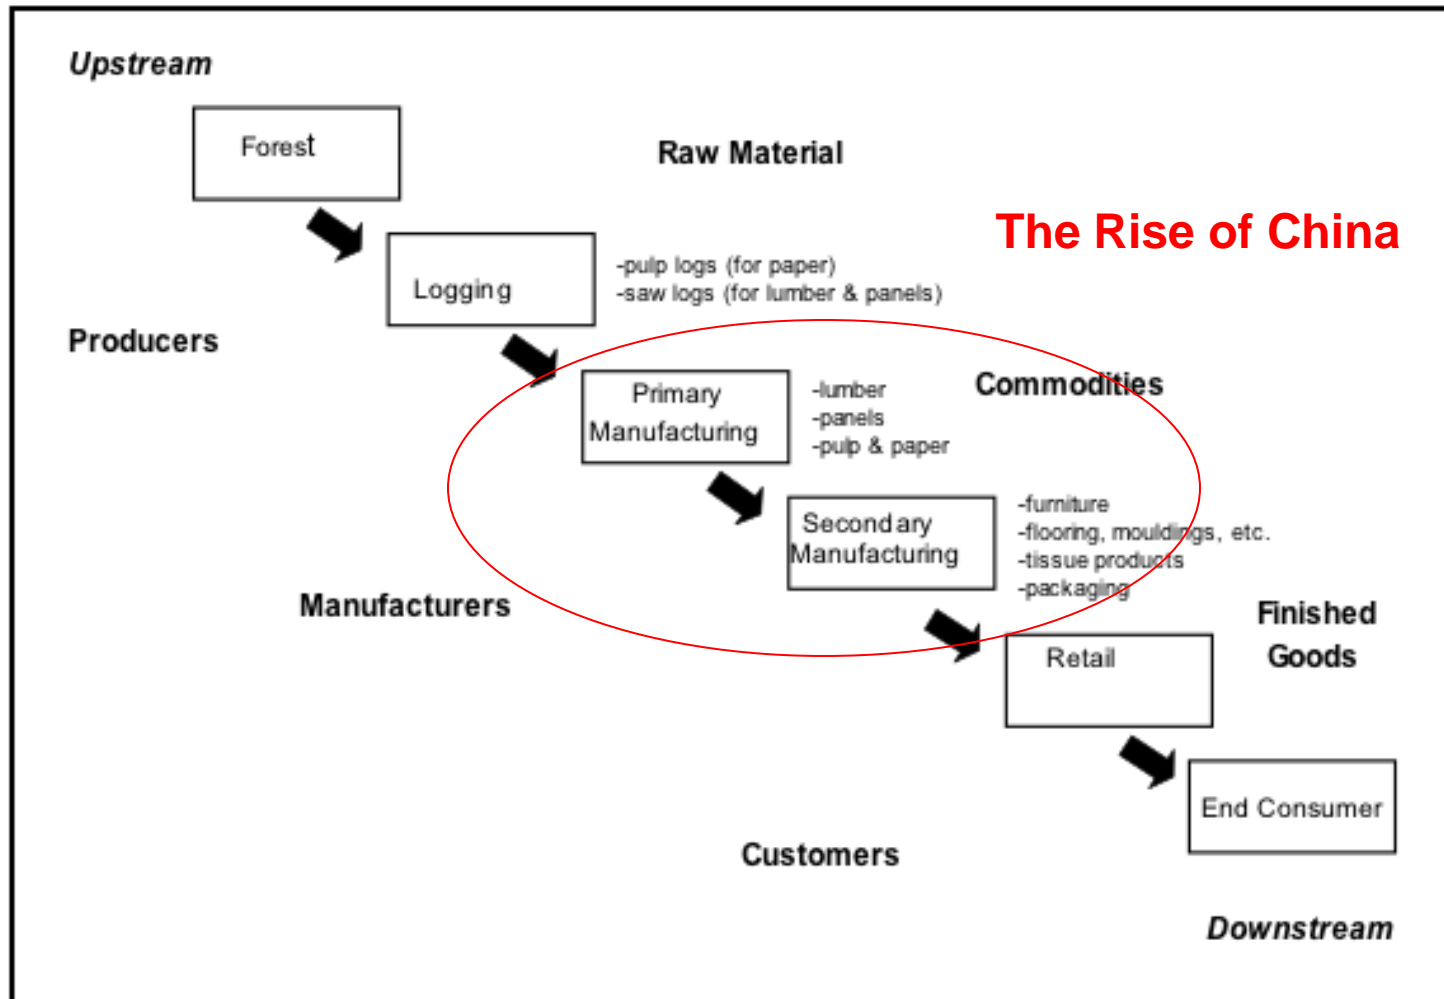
Upstream

Forest

Raw Material

The Rise of China

Logging

-pulp logs (for paper)
-saw logs (for lumber & panels)

Producers

Primary Manufacturing

-lumber
-panels
-pulp & paper

Commodities

Secondary Manufacturing

-furniture
-flooring, mouldings, etc.
-tissue products
-packaging

Manufacturers

Finished Goods

Retail

End Consumer

Customers

Downstream